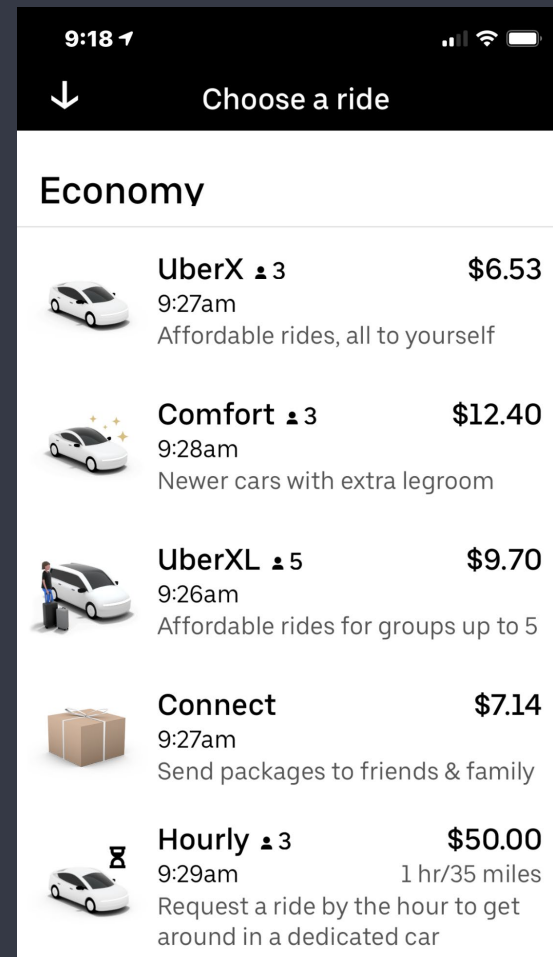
9:18

Choose a ride

Economy

UberX 3 $6.53
9:27am
Affordable rides, all to yourself

Comfort 3 $12.40
9:28am
Newer cars with extra legroom

UberXL 5 $9.70
9:26am
Affordable rides for groups up to 5

Connect $7.14
9:27am
Send packages to friends & family

Hourly 3 $50.00
9:29am 1 hr/35 miles
Request a ride by the hour to get around in a dedicated car